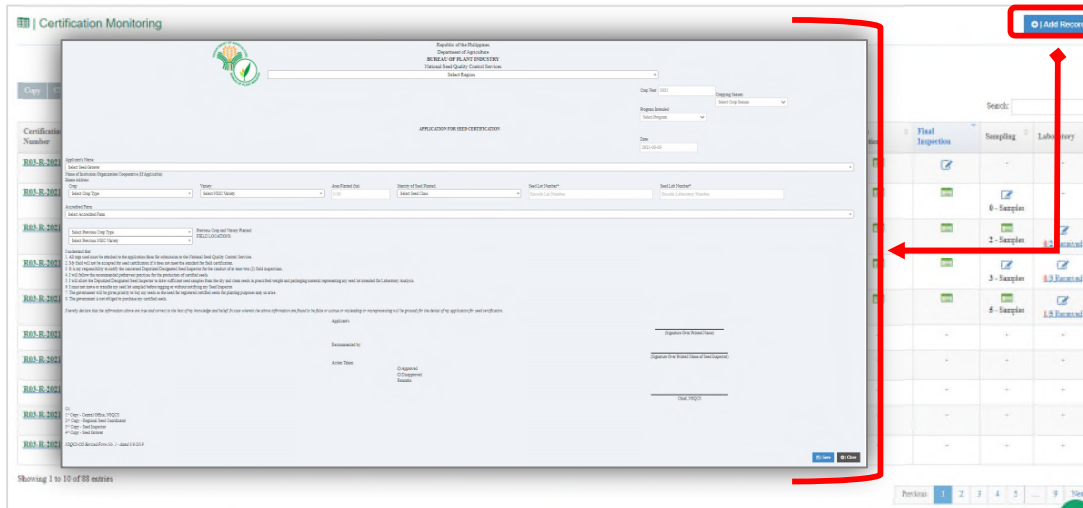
Certification Monitoring

Add Record

Copy

Search:

Certification Number

Final Inspection

Sampling

Laboratory

R03-R-2021

R03-R-2021

R03-R-2021

R03-R-2021

R03-R-2021

R03-R-2021

R03-R-2021

R03-R-2021

R03-R-2021

R03-R-2021

0 - Samples

2 - Samples

3 - Samples

5 - Samples

Showing 1 to 10 of 88 entries

Previous 1 2 3 4 5 ... 9 Next

Republic of the Philippines
Department of Agriculture
BUREAU OF PLANT INDUSTRY
National Seed Quality Control Services

Select Region

Crop Year: 2021

Cropping Season: Select Crop Season

Program Involved: Select Program

APPLICATION FOR SEED CERTIFICATION

Date: 2021-10-05

Applicant's Name
Select Seed Grower

Name of Institution/Cooperative (If Applicable)
Home Address

Crop: Select Crop Type

Variety: Select NSIC Variety

Area Planted (ha)

Class of Seed Planted: Select Seed Class

Seed Lot Number*: Search Lot Number

Seed Lot Number*: Search Laboratory Number

Accredited Farm: Select Accredited Farm

Select Previous Crop Type

Select Previous NSIC Variety

Previous Crop and Variety Planted FIELD LOCATION

Undertaking

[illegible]

I hereby declare that the information above are true and correct to the best of my knowledge and belief. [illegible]

Applicant

(Signature Over Printed Name)

Recommended by

(Signature Over Printed Name of Seed Inspector)

Action Taken:
( ) Approved
( ) Disapproved
Remarks:

Chief, NSQCS

Cc:
1st Copy - Central Office, NSQCS
2nd Copy - Regional Seed Coordinator
3rd Copy - Seed Inspector
4th Copy - Seed Grower

NSQCS-SD Revised Form No. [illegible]

Save

Close